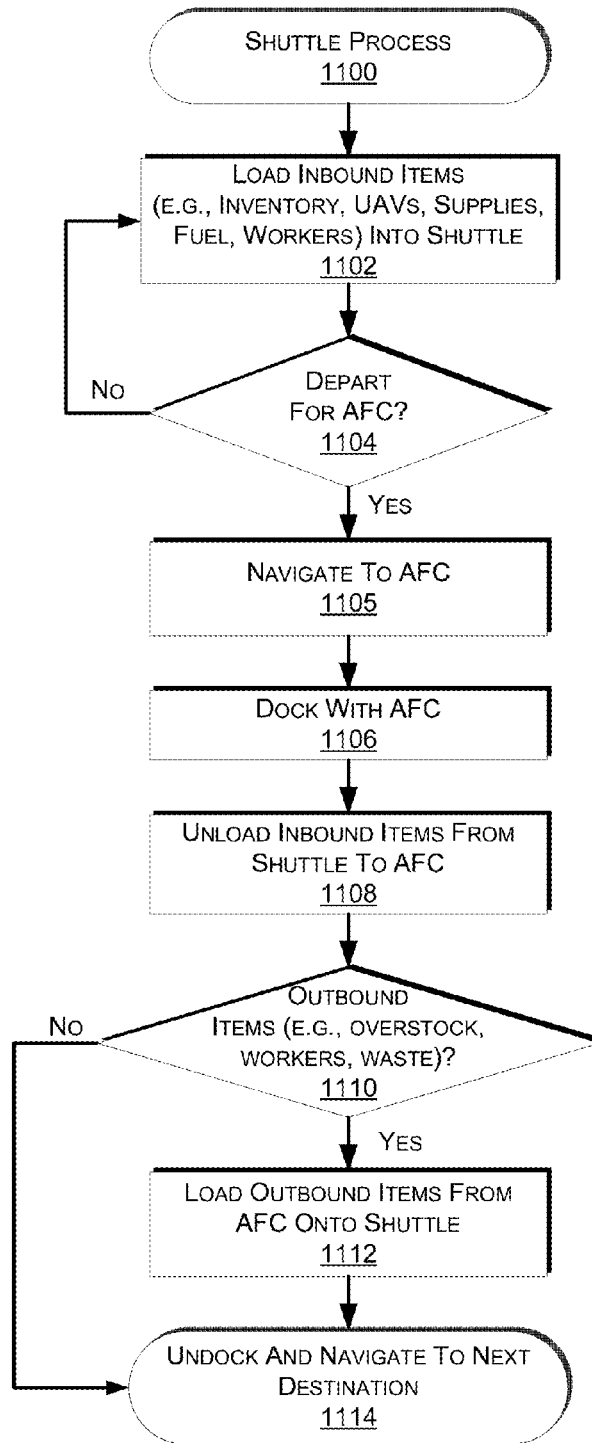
Shuttle Process
1100

Load Inbound Items (e.g., Inventory, UAVs, Supplies, Fuel, Workers) Into Shuttle
1102

Depart For AFC?
1104

No

Yes

Navigate To AFC
1105

Dock With AFC
1106

Unload Inbound Items From Shuttle To AFC
1108

Outbound Items (e.g., overstock, workers, waste)?
1110

No

Yes

Load Outbound Items From AFC Onto Shuttle
1112

Undock And Navigate To Next Destination
1114